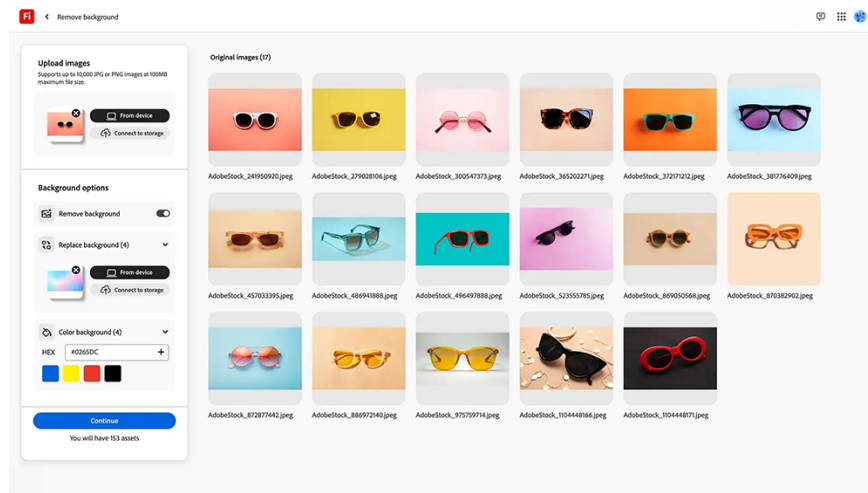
Fi
Remove background

Upload images
Supports up to 10,000 JPG or PNG images at 100MB maximum file size.

From device
Connect to storage

Background options
Remove background
Replace background (4)
From device
Connect to storage
Color background (4)
HEX #0265DC

Continue
You will have 153 assets

Original images (17)

AdobeStock_241950920.jpeg
AdobeStock_279028106.jpeg
AdobeStock_300547373.jpeg
AdobeStock_365202271.jpeg
AdobeStock_372171212.jpeg
AdobeStock_381776409.jpeg
AdobeStock_457033395.jpeg
AdobeStock_486941888.jpeg
AdobeStock_496497888.jpeg
AdobeStock_523555785.jpeg
AdobeStock_869050568.jpeg
AdobeStock_870382902.jpeg
AdobeStock_872877442.jpeg
AdobeStock_886972140.jpeg
AdobeStock_975759714.jpeg
AdobeStock_1104448166.jpeg
AdobeStock_1104481171.jpeg